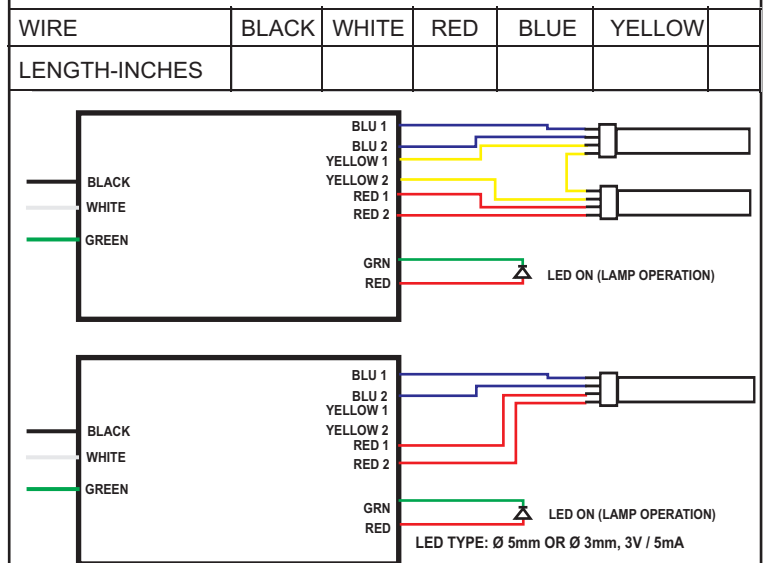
| WIRE | BLACK | WHITE | RED | BLUE | YELLOW | |
|---|---|---|---|---|---|---|
| LENGTH-INCHES | | | | | | |

BLU 1
BLU 2
YELLOW 1
YELLOW 2
RED 1
RED 2
BLACK
WHITE
GREEN
GRN
RED
LED ON (LAMP OPERATION)

BLU 1
BLU 2
YELLOW 1
YELLOW 2
RED 1
RED 2
BLACK
WHITE
GREEN
GRN
RED
LED ON (LAMP OPERATION)
LED TYPE: Ø 5mm OR Ø 3mm, 3V / 5mA